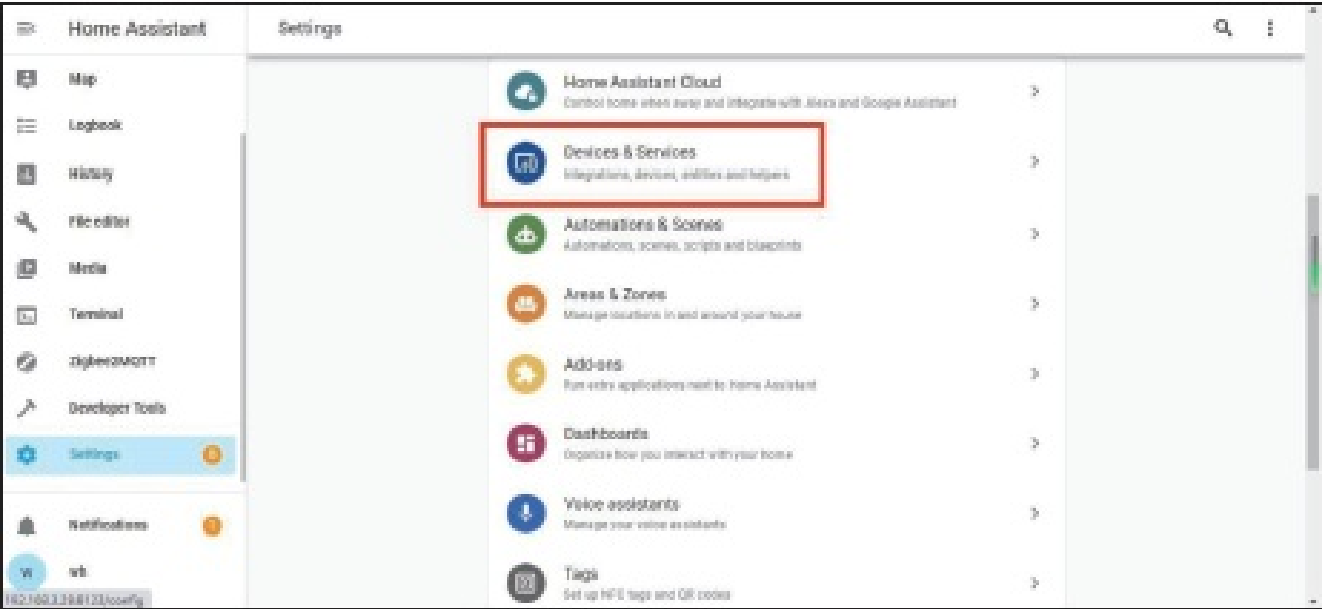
Home Assistant

Map

Logbook

History

File editor

Media

Terminal

Zigbee2MQTT

Developer Tools

Settings

Notifications

W

wh

192.168.3.29:8123/config

Settings

Home Assistant Cloud
Control home when away and integrate with Alexa and Google Assistant

Devices & Services
Integrations, devices, entities and helpers

Automations & Scenes
Automations, scenes, scripts and blueprints

Areas & Zones
Manage locations in and around your house

Add-ons
Run extra applications next to Home Assistant

Dashboards
Organize how you interact with your home

Voice assistants
Manage your voice assistants

Tags
Set up NFC tags and QR codes